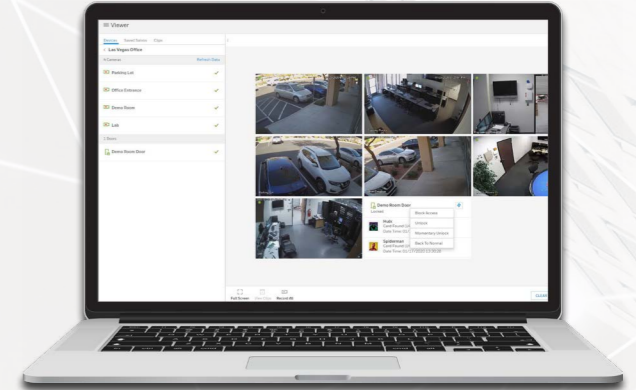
Viewer

Monitor Saved Views Clips

< Las Vegas Office

4 Cameras Refresh Stats

Parking Lot

Office Entrance

Demo Room

Lab

1 Door

Demo Room Door

Demo Room Door
Locked

Block Access
Unlock
Momentary Unlock
Back To Normal

Hulk
Card Found Cl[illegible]
Date Time: 01/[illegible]

Spiderman
Card Found Cl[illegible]
Date Time: 01/17/2020 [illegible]

Full Screen Alert Only Record All

CLEA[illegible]